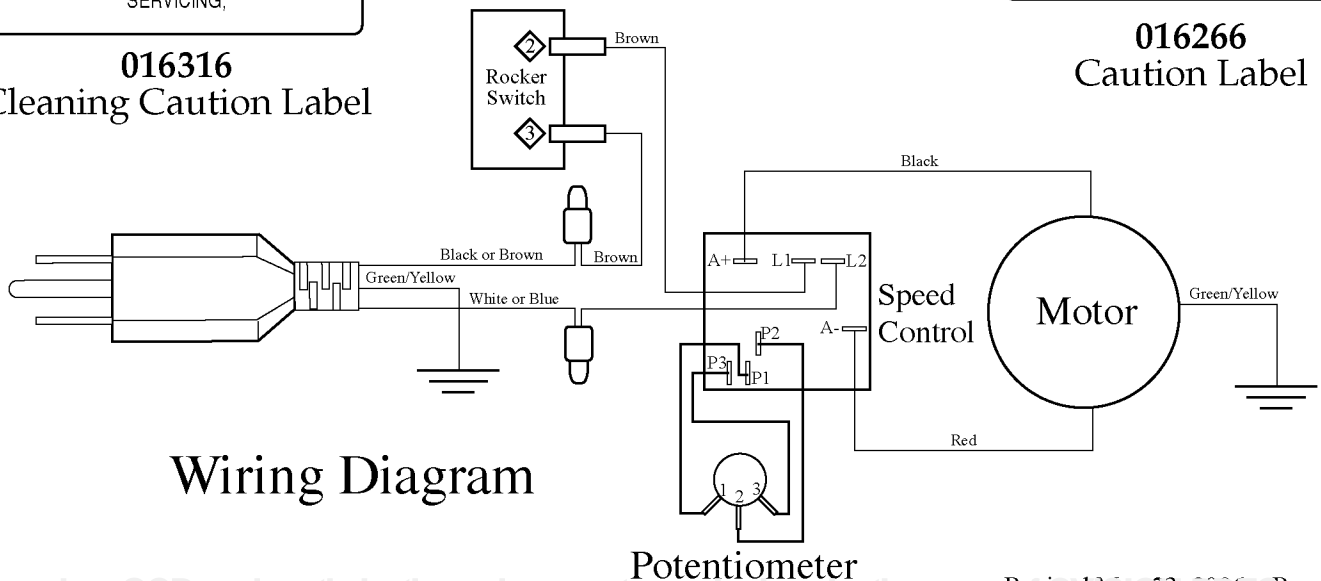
SERVICING,

016316
Cleaning Caution Label

2
Rocker Switch
3

Brown

016266
Caution Label

Black

Black or Brown
Brown
Green/Yellow
White or Blue

A+
L1
L2
Speed Control
A-
P2
P3
P1

Motor

Green/Yellow

Red

Wiring Diagram

1 2 3

Potentiometer

Revised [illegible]